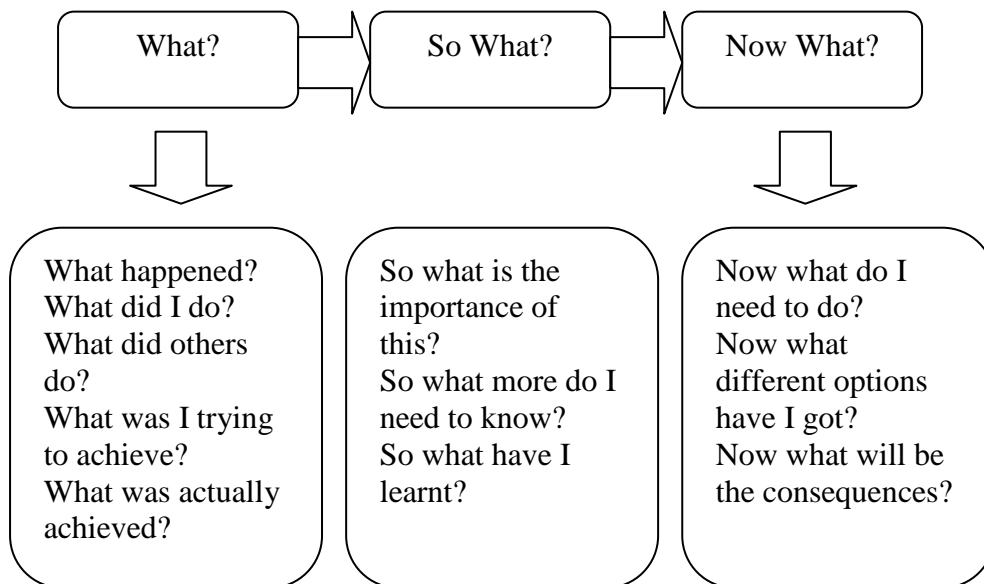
What?

So What?

Now What?

What happened?
What did I do?
What did others do?
What was I trying to achieve?
What was actually achieved?

So what is the importance of this?
So what more do I need to know?
So what have I learnt?

Now what do I need to do?
Now what different options have I got?
Now what will be the consequences?